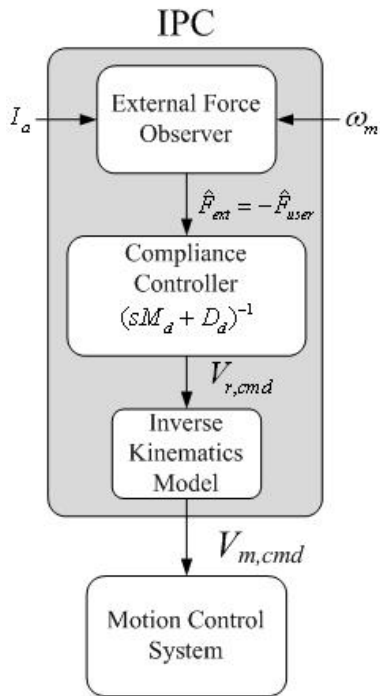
IPC

$I_a$

External Force Observer

$\omega_m$

$\hat{F}_{ext} = -\hat{F}_{user}$

Compliance Controller

$(sM_d + D_d)^{-1}$

$V_{r,cmd}$

Inverse Kinematics Model

$V_{m,cmd}$

Motion Control System